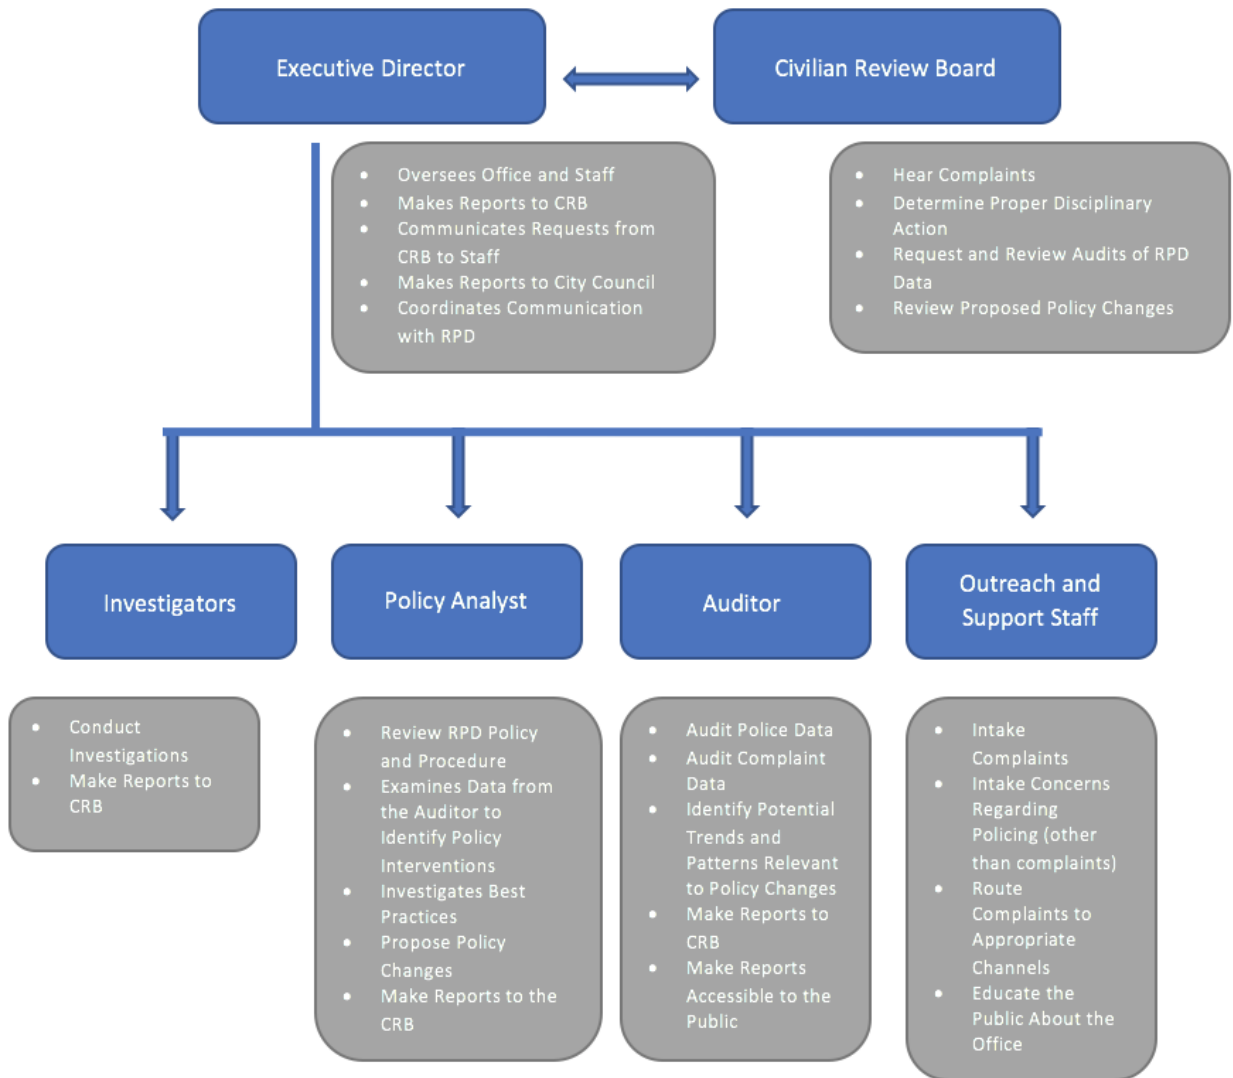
Executive Director

Civilian Review Board

- Oversees Office and Staff
- Makes Reports to CRB
- Communicates Requests from CRB to Staff
- Makes Reports to City Council
- Coordinates Communication with RPD

- Hear Complaints
- Determine Proper Disciplinary Action
- Request and Review Audits of RPD Data
- Review Proposed Policy Changes

Investigators

Policy Analyst

Auditor

Outreach and Support Staff

- Conduct Investigations
- Make Reports to CRB

- Review RPD Policy and Procedure
- Examines Data from the Auditor to Identify Policy Interventions
- Investigates Best Practices
- Propose Policy Changes
- Make Reports to the CRB

- Audit Police Data
- Audit Complaint Data
- Identify Potential Trends and Patterns Relevant to Policy Changes
- Make Reports to CRB
- Make Reports Accessible to the Public

- Intake Complaints
- Intake Concerns Regarding Policing (other than complaints)
- Route Complaints to Appropriate Channels
- Educate the Public About the Office